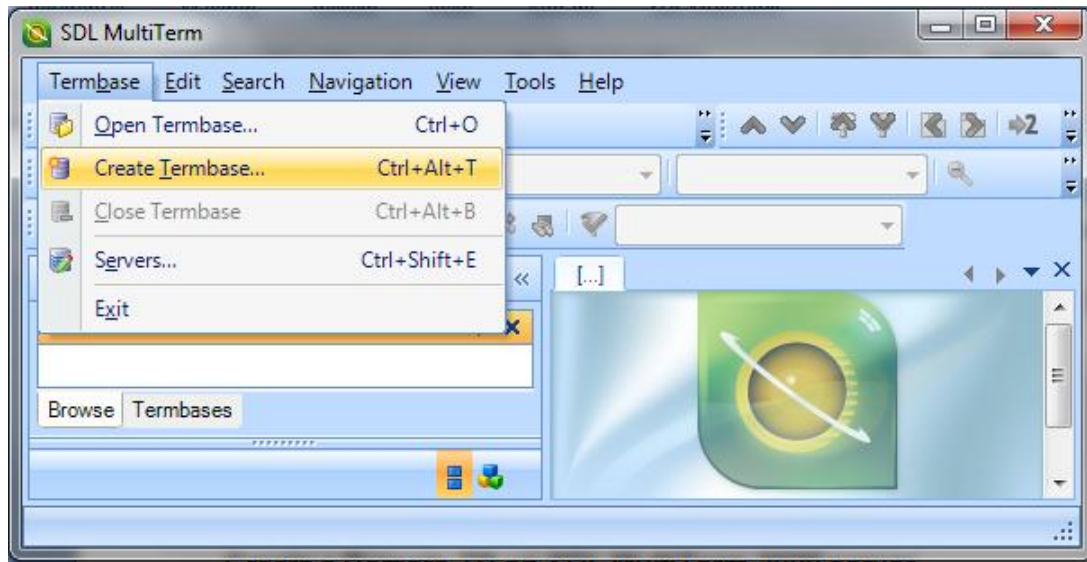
SDL MultiTerm

Termbase Edit Search Navigation View Tools Help

Open Termbase... Ctrl+O
Create Termbase... Ctrl+Alt+T
Close Termbase Ctrl+Alt+B
Servers... Ctrl+Shift+E
Exit

«
[...]
2

Browse Termbases